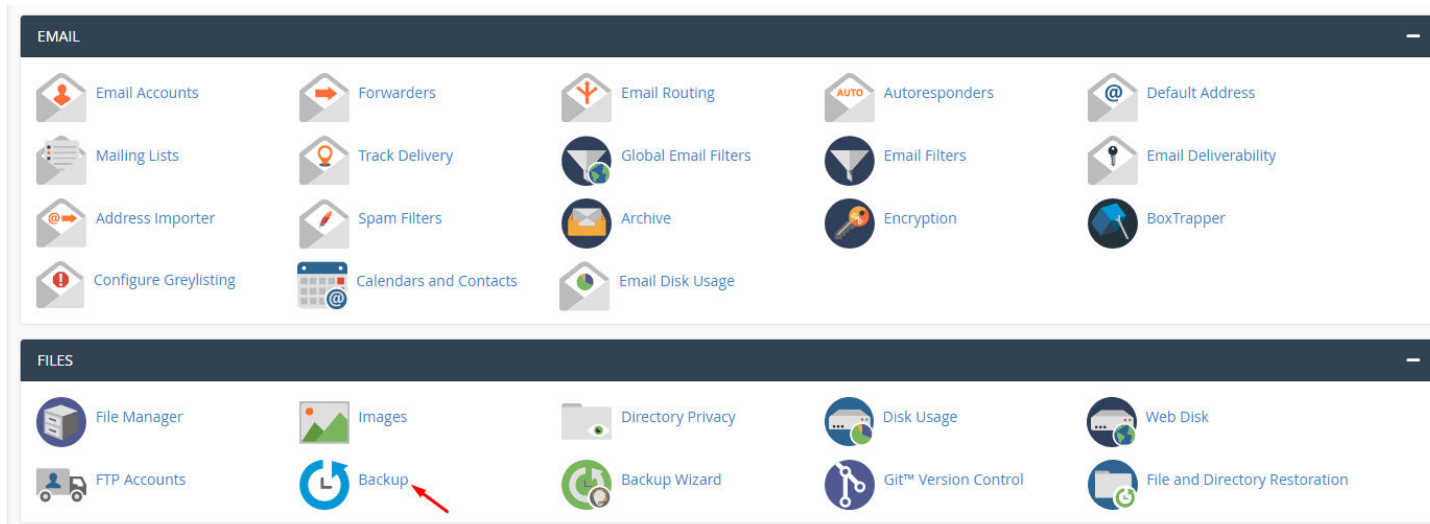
EMAIL

Email Accounts
Forwarders
Email Routing
Autoresponders
Default Address
Mailing Lists
Track Delivery
Global Email Filters
Email Filters
Email Deliverability
Address Importer
Spam Filters
Archive
Encryption
BoxTrapper
Configure Greylisting
Calendars and Contacts
Email Disk Usage

FILES

File Manager
Images
Directory Privacy
Disk Usage
Web Disk
FTP Accounts
Backup
Backup Wizard
Git™ Version Control
File and Directory Restoration